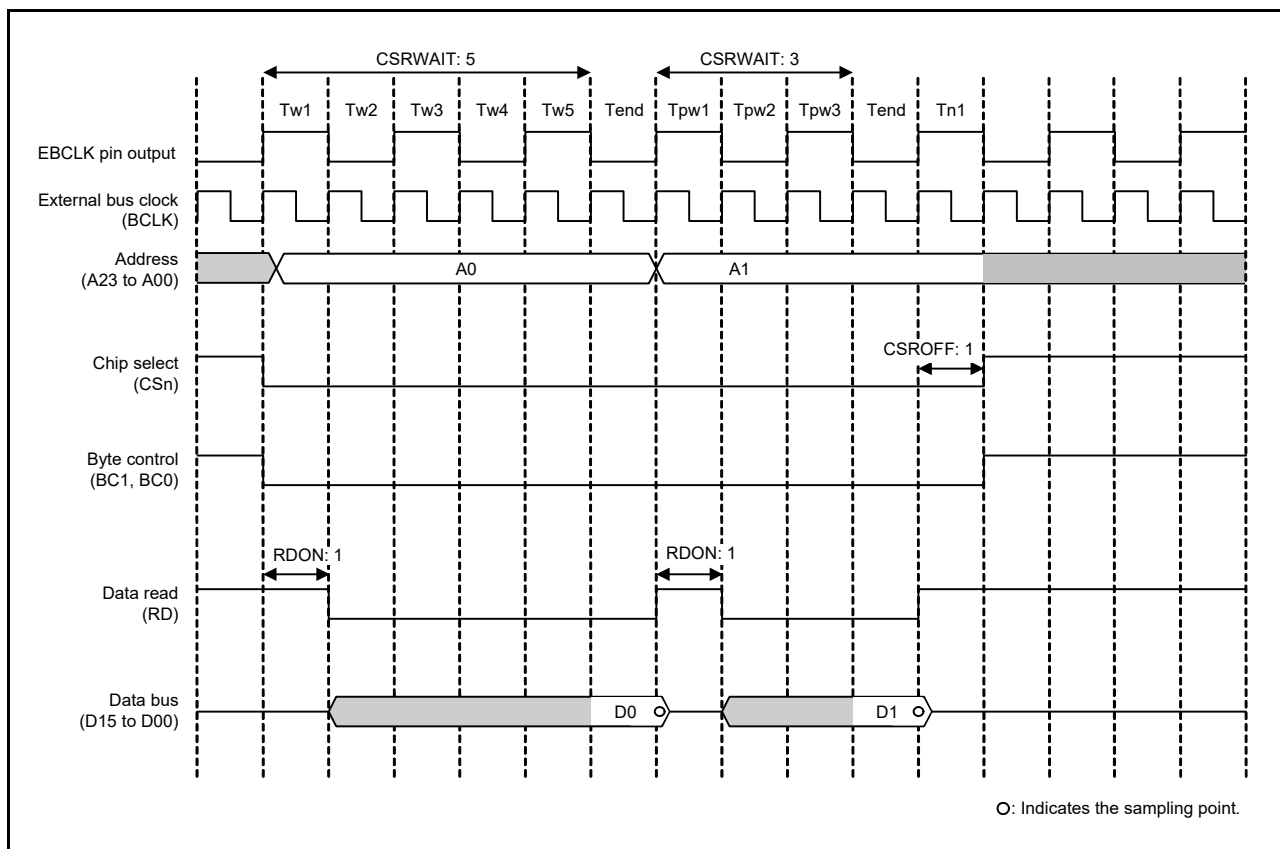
CSRWAIT: 5

CSRWAIT: 3

Tw1 Tw2 Tw3 Tw4 Tw5 Tend Tpw1 Tpw2 Tpw3 Tend Tn1

EBCLK pin output

External bus clock (BCLK)

Address (A23 to A00)

A0

A1

Chip select (CSn)

CSROFF: 1

Byte control (BC1, BC0)

RDON: 1

RDON: 1

Data read (RD)

Data bus (D15 to D00)

D0

D1

O: Indicates the sampling point.